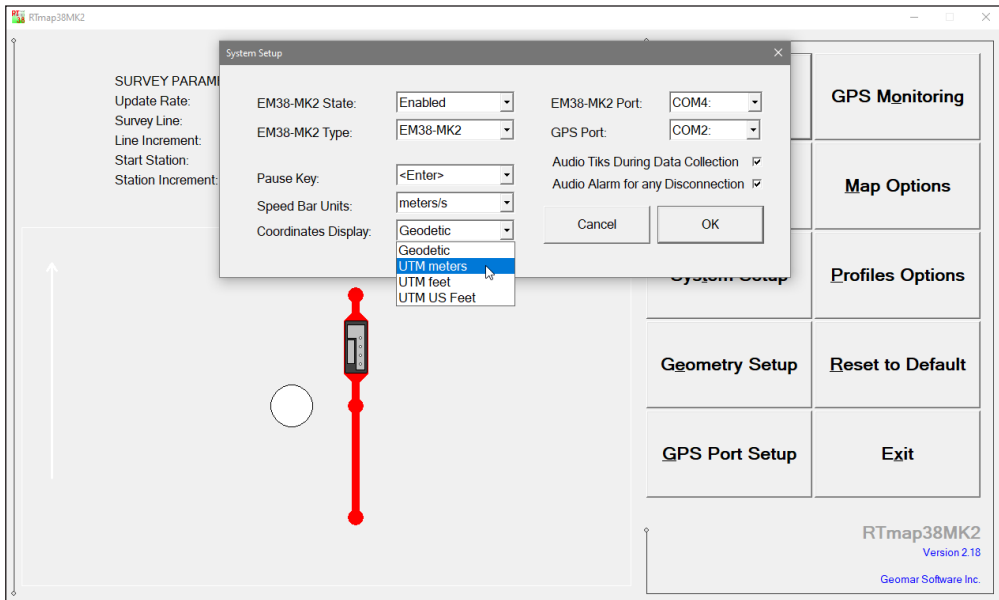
RTmap38MK2

SURVEY PARAM
Update Rate:
Survey Line:
Line Increment:
Start Station:
Station Increment:

System Setup

EM38-MK2 State: Enabled
EM38-MK2 Type: EM38-MK2
Pause Key: <Enter>
Speed Bar Units: meters/s
Coordinates Display: Geodetic
Geodetic
UTM meters
UTM feet
UTM US Feet

EM38-MK2 Port: COM4:
GPS Port: COM2:
Audio Tiks During Data Collection
Audio Alarm for any Disconnection

Cancel
OK

GPS Monitoring
Map Options
System Setup
Profiles Options
Geometry Setup
Reset to Default
GPS Port Setup
Exit

RTmap38MK2
Version 2.18
Geomar Software Inc.